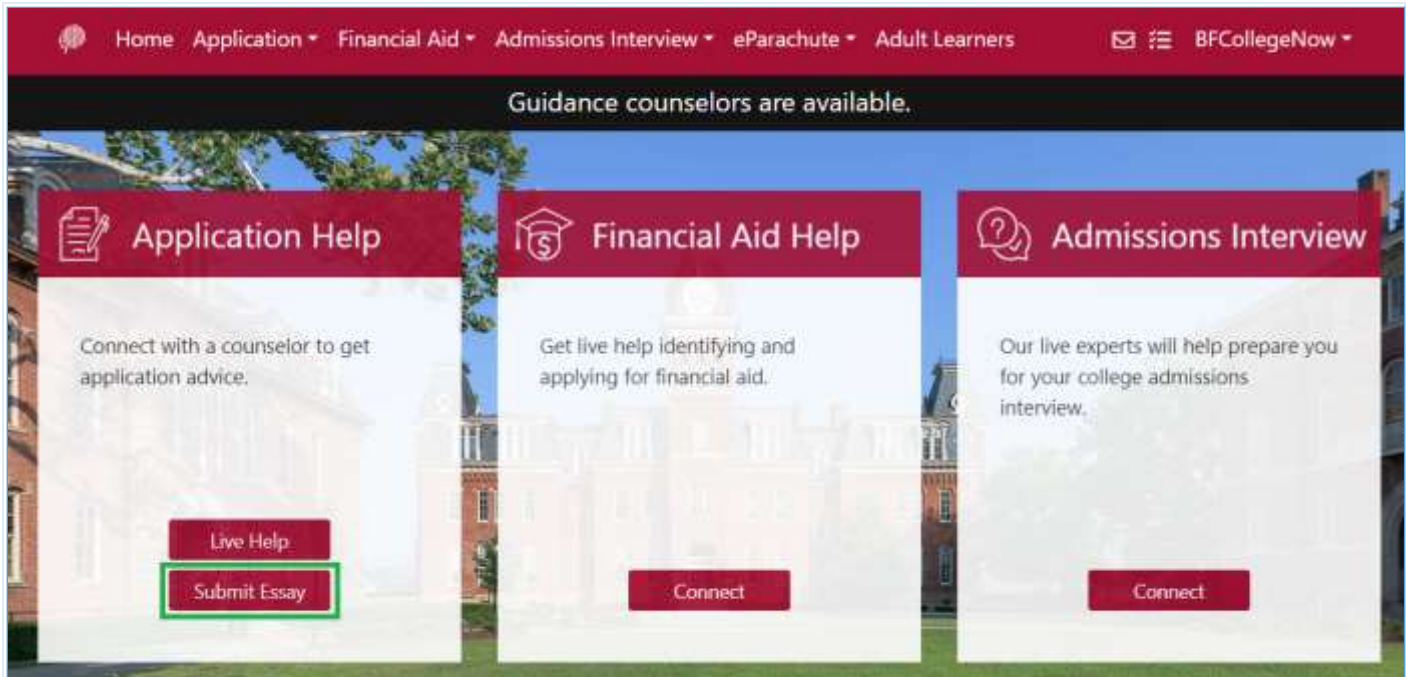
Home Application ▾ Financial Aid ▾ Admissions Interview ▾ eParachute ▾ Adult Learners BFCollegeNow ▾

Guidance counselors are available.

Application Help

Connect with a counselor to get application advice.

Live Help

Submit Essay

Financial Aid Help

Get live help identifying and applying for financial aid.

Connect

Admissions Interview

Our live experts will help prepare you for your college admissions interview.

Connect